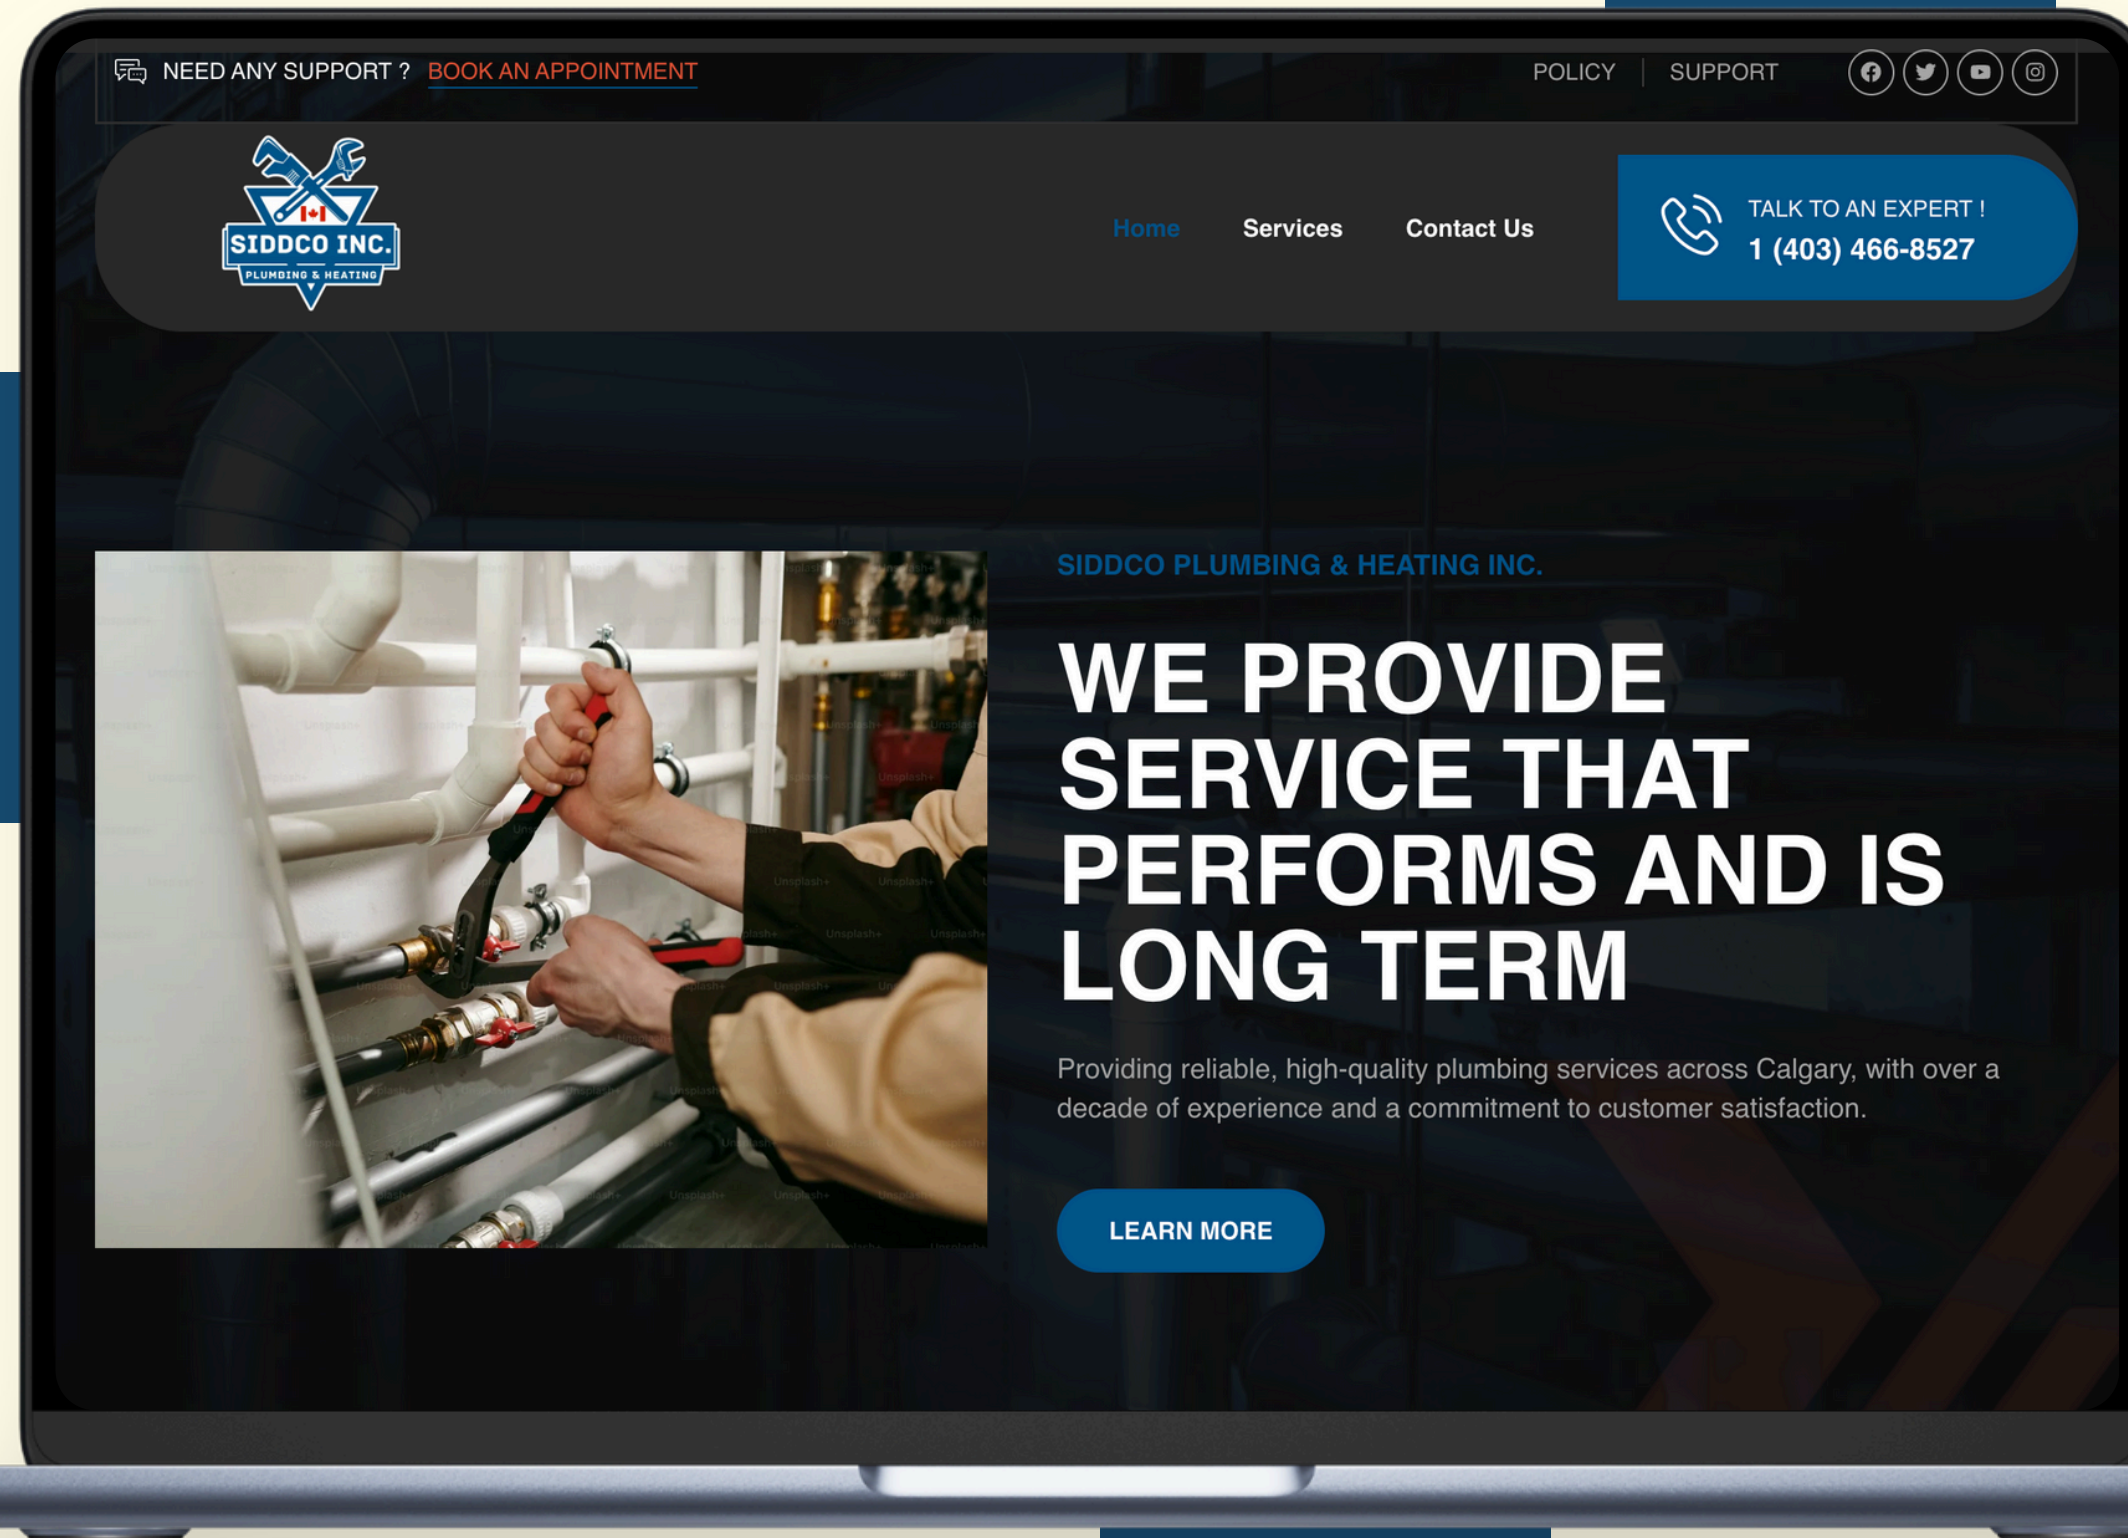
NEED ANY SUPPORT ? BOOK AN APPOINTMENT

POLICY | SUPPORT

SIDDCO INC.
PLUMBING & HEATING

Home Services Contact Us

TALK TO AN EXPERT !
1 (403) 466-8527

SIDDCO PLUMBING & HEATING INC.

WE PROVIDE SERVICE THAT PERFORMS AND IS LONG TERM

Providing reliable, high-quality plumbing services across Calgary, with over a decade of experience and a commitment to customer satisfaction.

LEARN MORE